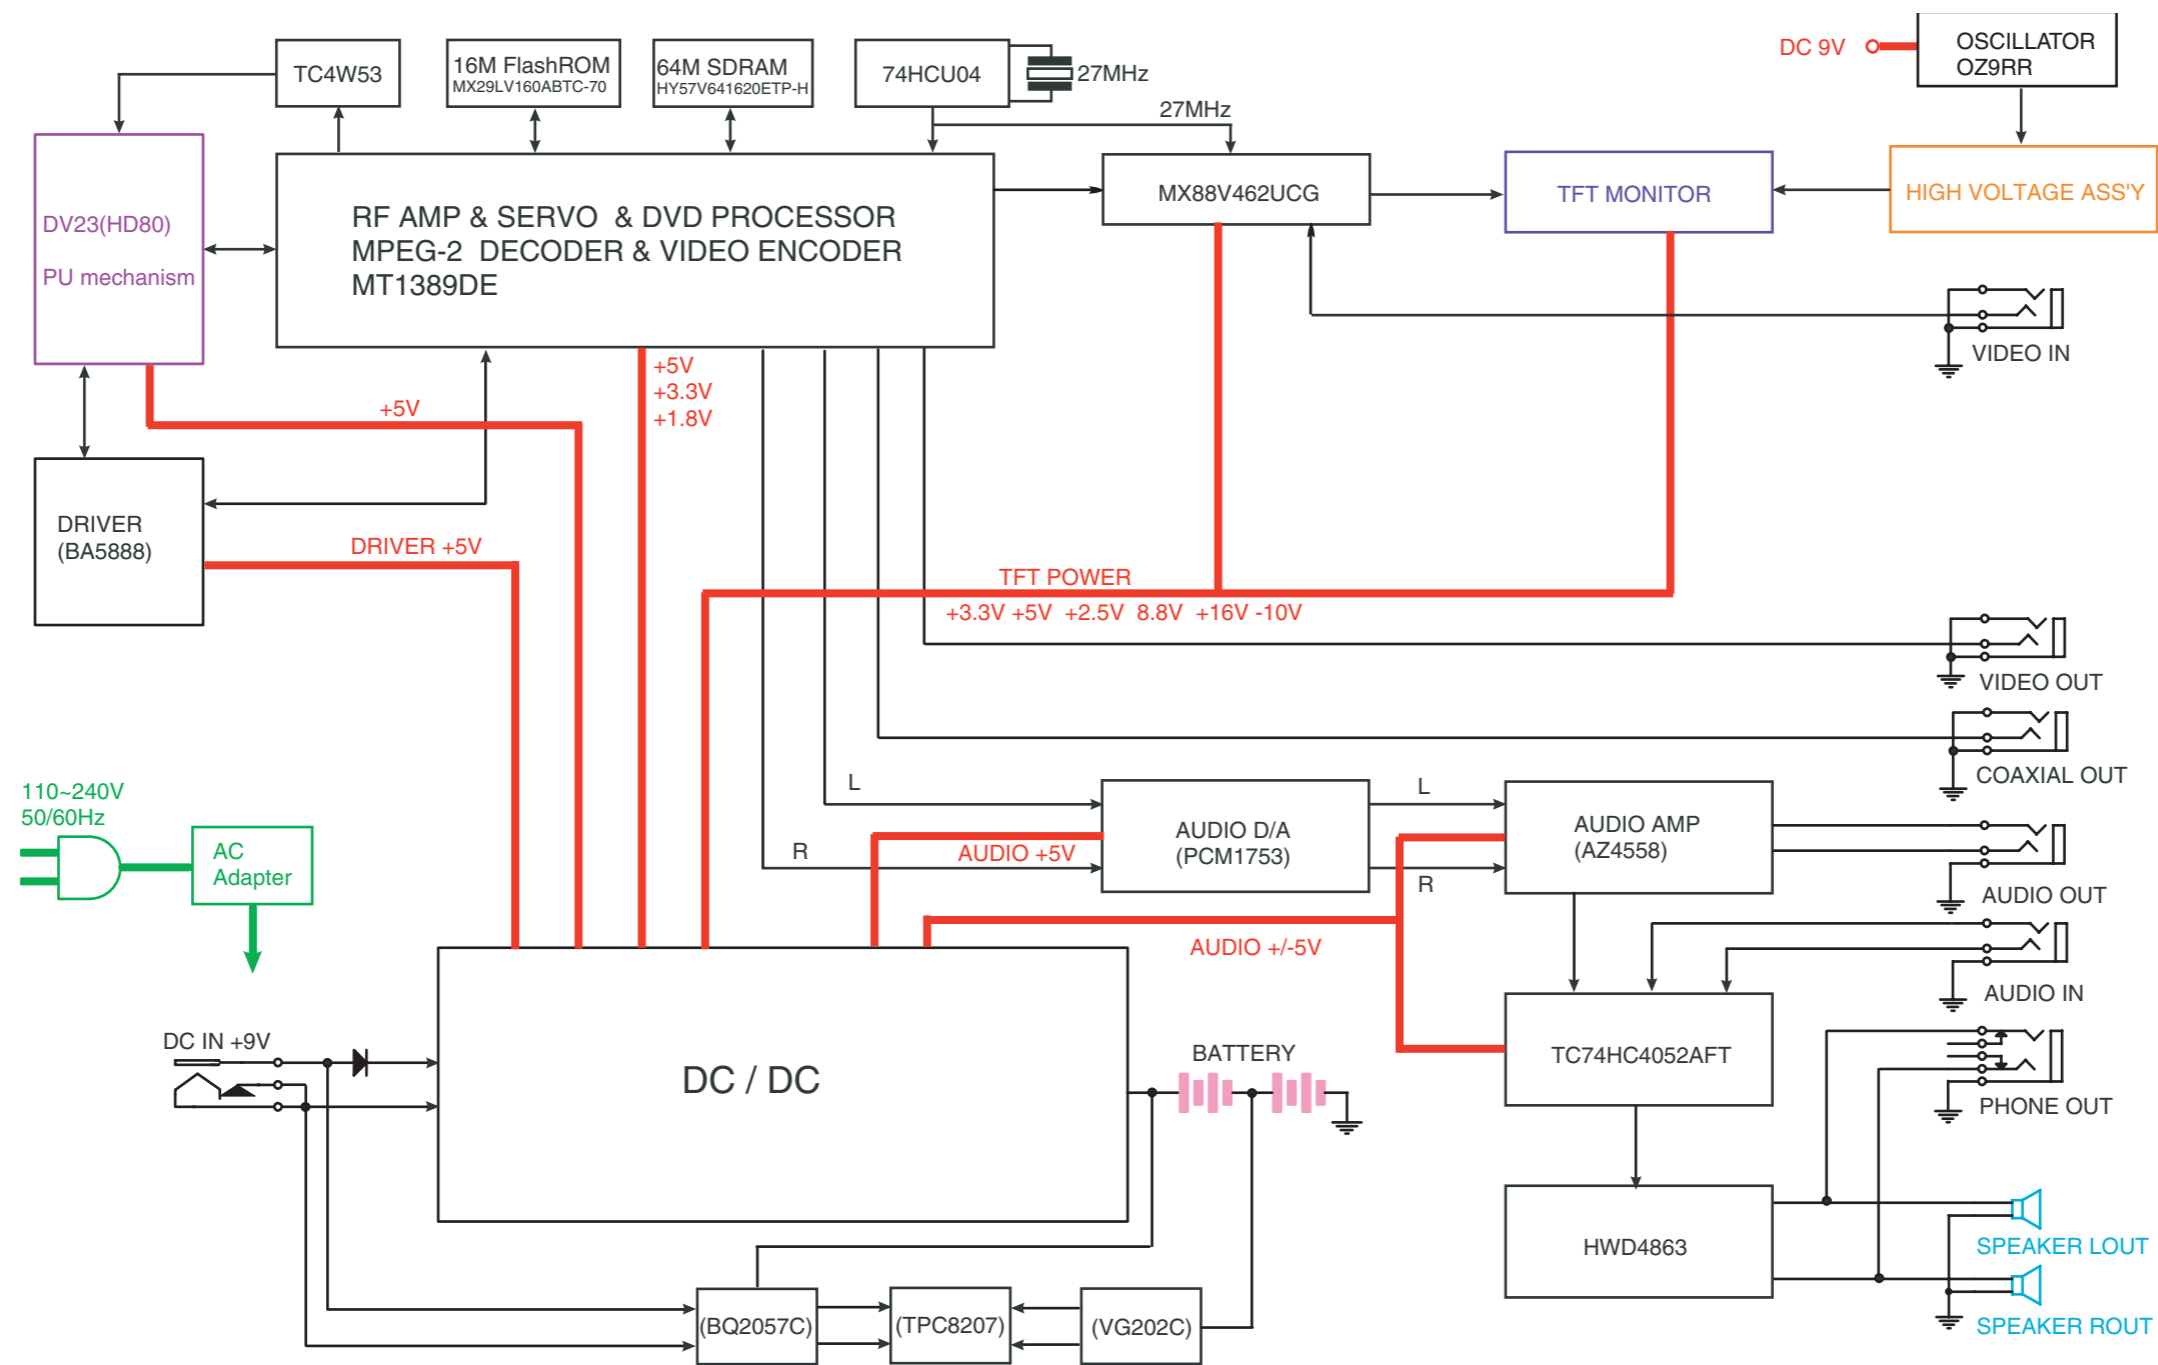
TC4W53

16M FlashROM
MX29LV160ABTC-70

64M SDRAM
HY57V641620ETP-H

74HCU04

27MHz

DC 9V

OSCILLATOR
OZ9RR

27MHz

DV23(HD80)

PU mechanism

RF AMP & SERVO & DVD PROCESSOR
MPEG-2 DECODER & VIDEO ENCODER
MT1389DE

MX88V462UCG

TFT MONITOR

HIGH VOLTAGE ASS'Y

VIDEO IN

+5V
+3.3V
+1.8V

+5V

DRIVER
(BA5888)

DRIVER +5V

TFT POWER

+3.3V +5V +2.5V 8.8V +16V -10V

VIDEO OUT

COAXIAL OUT

L

L

110~240V
50/60Hz

AC
Adapter

AUDIO D/A
(PCM1753)

AUDIO AMP
(AZ4558)

R

AUDIO +5V

R

AUDIO OUT

AUDIO +/-5V

AUDIO IN

DC IN +9V

BATTERY

DC / DC

TC74HC4052AFT

PHONE OUT

HWD4863

SPEAKER LOUT

(BQ2057C)

(TPC8207)

(VG202C)

SPEAKER ROUT